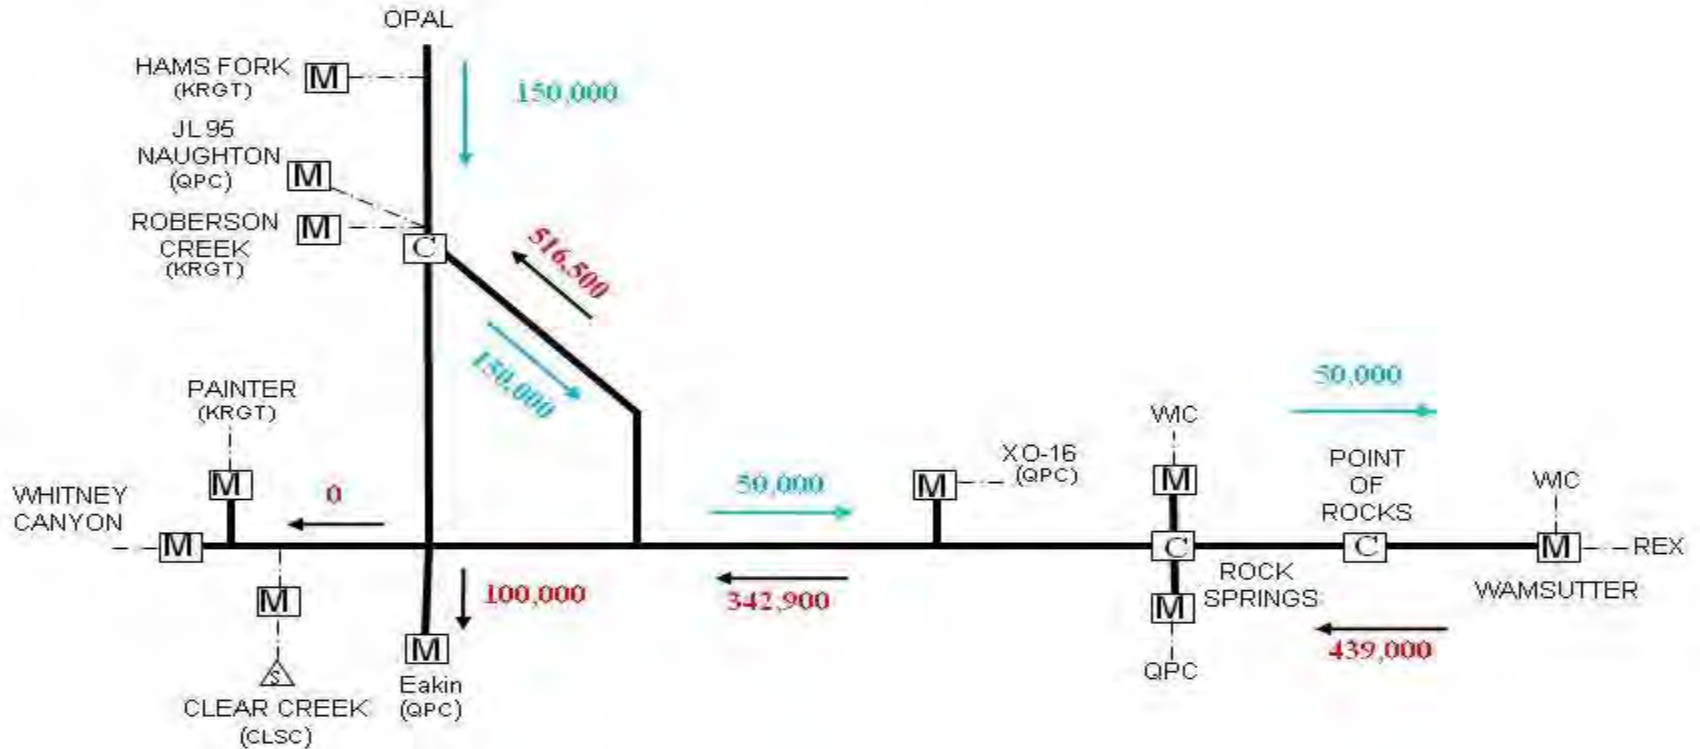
OPAL

HAMS FORK (KRGT) M

150,000

JL 95 NAUGHTON (QPC) M

ROBERSON CREEK (KRGT) M

C

516,500

150,000

PAINTER (KRGT)

M

WHITNEY CANYON M

0

M

S

CLEAR CREEK (CLSC)

100,000

M

Eakin (QPC)

50,000

342,900

M XO-16 (QPC)

WIC

M

C

M

QPC

ROCK SPRINGS

50,000

POINT OF ROCKS

C

439,000

WIC

M REX

WAMSUTTER